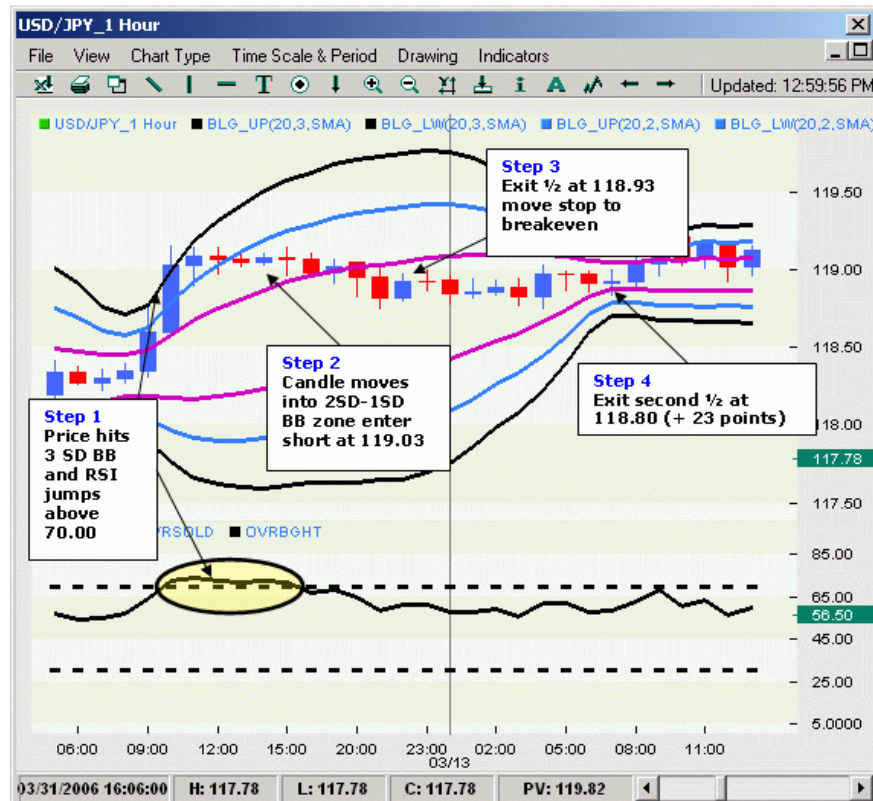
USD/JPY_1 Hour

File View Chart Type Time Scale & Period Drawing Indicators

Updated: 12:59:56 PM

USD/JPY_1 Hour BLG_UP(20,3,SMA) BLG_LW(20,3,SMA) BLG_UP(20,2,SMA) BLG_LW(20,2,SMA)

Step 3
Exit ½ at 118.93 move stop to breakeven

Step 2
Candle moves into 2SD-1SD BB zone enter short at 119.03

Step 4
Exit second ½ at 118.80 (+ 23 points)

Step 1
Price hits 3 SD BB and RSI jumps above 70.00

VRSOLD OVRBGHT

119.50
119.00
118.50
118.00
117.78
117.50
85.00
65.00
56.50
45.00
25.00
5.0000

06:00 09:00 12:00 15:00 20:00 23:00 02:00 05:00 08:00 11:00
03/13

03/31/2006 16:06:00 | H: 117.78 | L: 117.78 | C: 117.78 | PV: 119.82